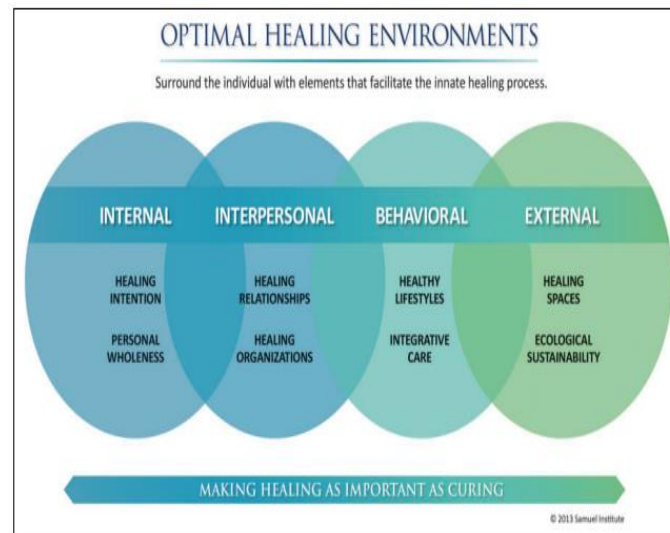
OPTIMAL HEALING ENVIRONMENTS

Surround the individual with elements that facilitate the innate healing process.

INTERNAL

HEALING INTENTION

PERSONAL WHOLENESS

INTERPERSONAL

HEALING RELATIONSHIPS

HEALING ORGANIZATIONS

BEHAVIORAL

HEALTHY LIFESTYLES

INTEGRATIVE CARE

EXTERNAL

HEALING SPACES

ECOLOGICAL SUSTAINABILITY

MAKING HEALING AS IMPORTANT AS CURING

© 2013 Samuel Institute